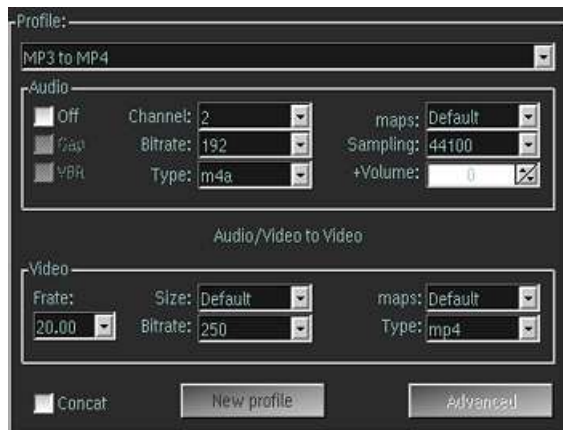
Profile:
MP3 to MP4
Audio
Off
Gap
VBR
Channel: 2
Bitrate: 192
Type: m4a
maps: Default
Sampling: 44100
+Volume: 0
Audio/Video to Video
Video
Frate:
20.00
Size: Default
Bitrate: 250
maps: Default
Type: mp4
Concat
New profile
Advanced